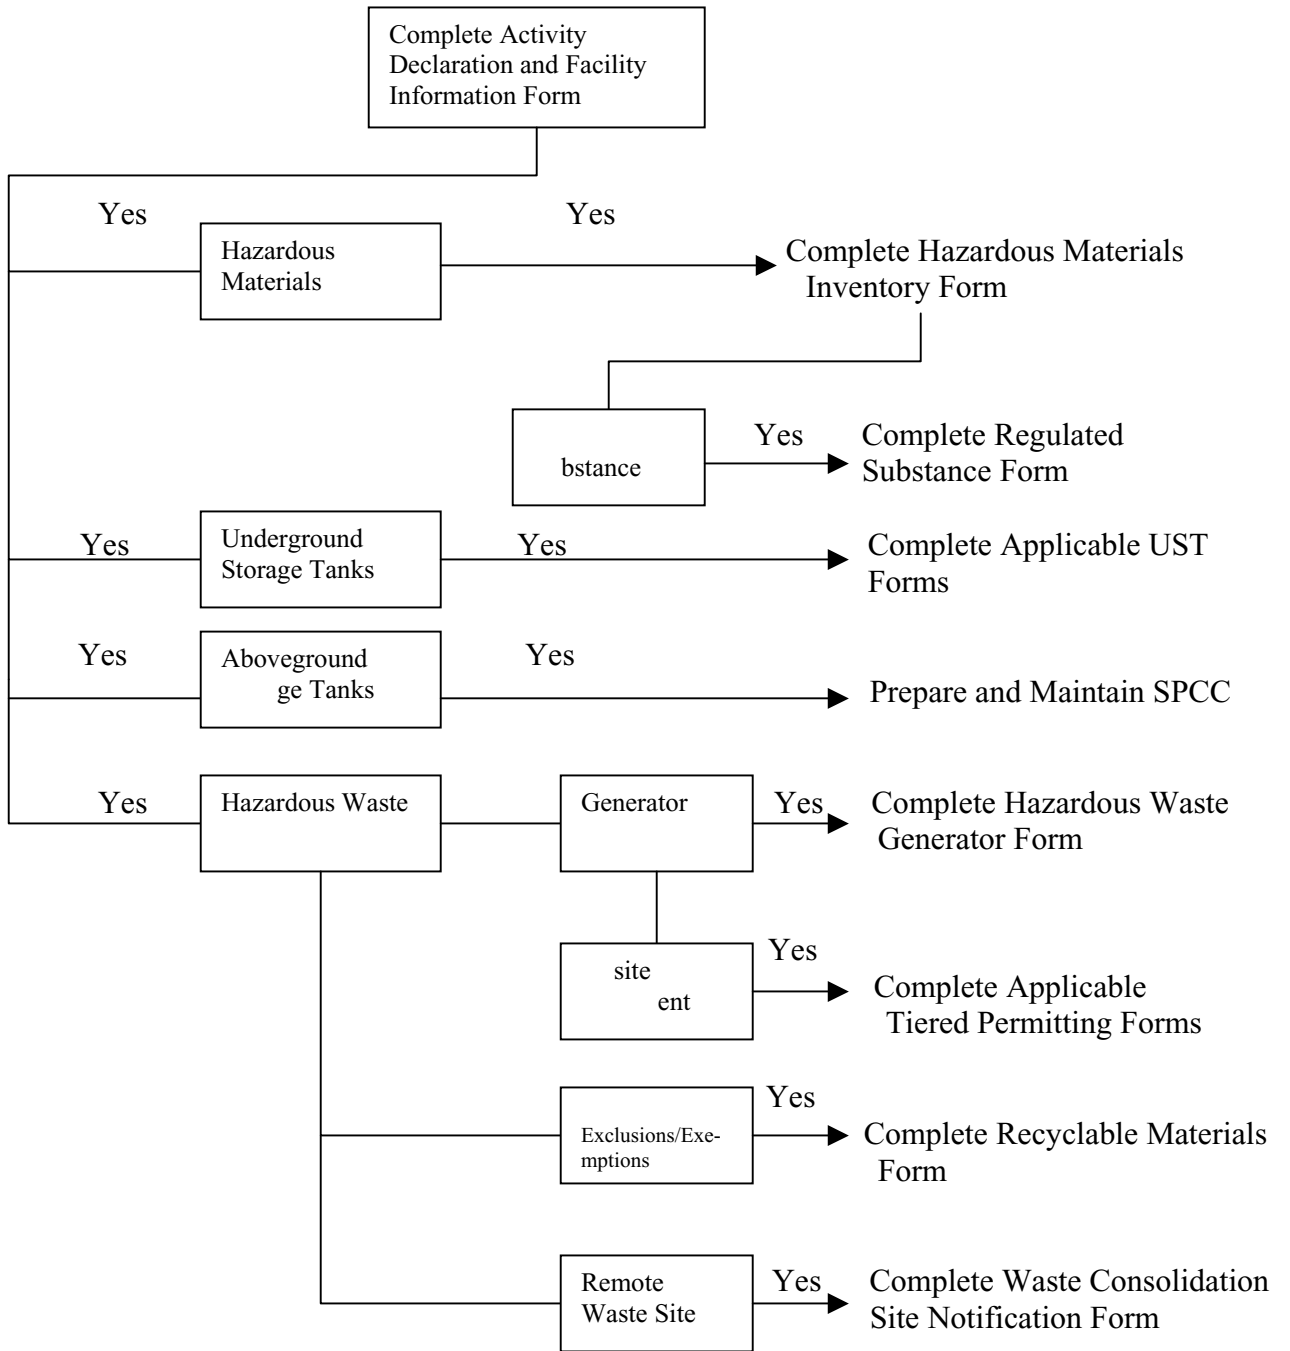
Complete Activity Declaration and Facility Information Form

Yes

Hazardous Materials

Yes

Complete Hazardous Materials Inventory Form

bstance

Yes

Complete Regulated Substance Form

Yes

Underground Storage Tanks

Yes

Complete Applicable UST Forms

Yes

Aboveground ge Tanks

Yes

Prepare and Maintain SPCC

Yes

Hazardous Waste

Generator

Yes

Complete Hazardous Waste Generator Form

site ent

Yes

Complete Applicable Tiered Permitting Forms

Exclusions/Exemptions

Yes

Complete Recyclable Materials Form

Remote Waste Site

Yes

Complete Waste Consolidation Site Notification Form